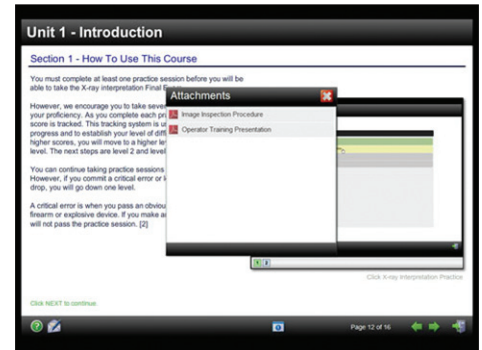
Unit 1 - Introduction

Section 1 - How To Use This Course

You must complete at least one practice session before you will be able to take the X-ray interpretation Final E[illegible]

However, we encourage you to take sever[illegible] your proficiency. As you complete each pr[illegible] score is tracked. This tracking system is u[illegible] progress and to establish your level of diff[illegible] higher scores, you will move to a higher le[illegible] level. The next steps are level 2 and level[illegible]

You can continue taking practice sessions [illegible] However, if you commit a critical error or i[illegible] drop, you will go down one level.

A critical error is when you pass an obviou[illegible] firearm or explosive device. If you make a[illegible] will not pass the practice session. [2]

Attachments

Image Inspection Procedure

Operator Training Presentation

Click X-ray Interpretation Practice

Click NEXT to continue.

Page 12 of 16